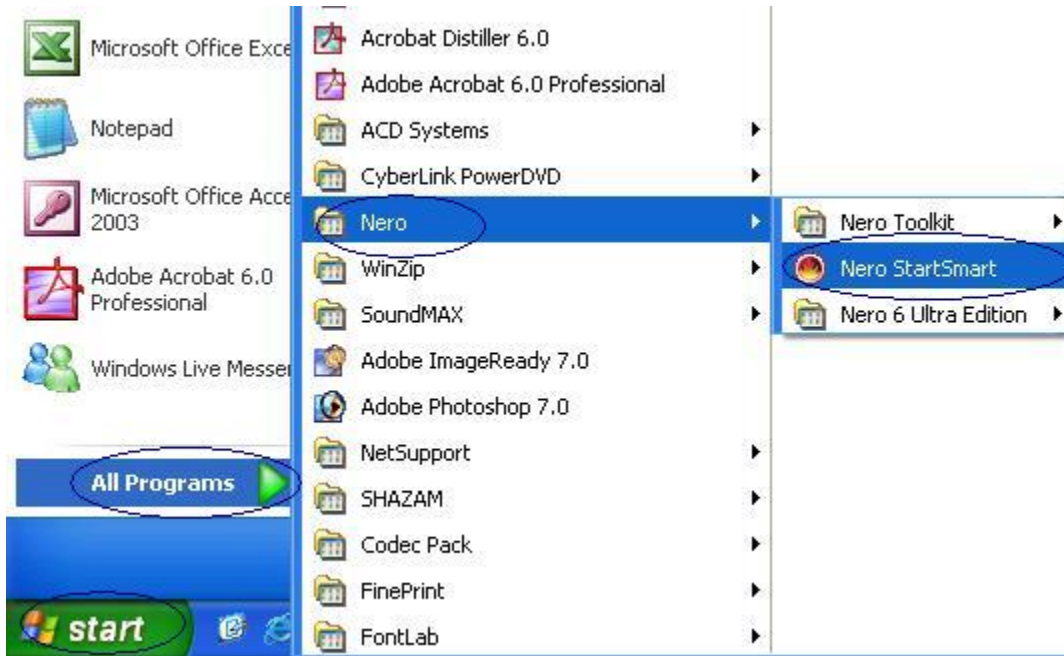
Microsoft Office Exce

Notepad

Microsoft Office Acce
2003

Adobe Acrobat 6.0
Professional

Windows Live Messer

All Programs

start

Acrobat Distiller 6.0

Adobe Acrobat 6.0 Professional

ACD Systems

CyberLink PowerDVD

Nero

WinZip

SoundMAX

Adobe ImageReady 7.0

Adobe Photoshop 7.0

NetSupport

SHAZAM

Codec Pack

FinePrint

FontLab

Nero Toolkit

Nero StartSmart

Nero 6 Ultra Edition